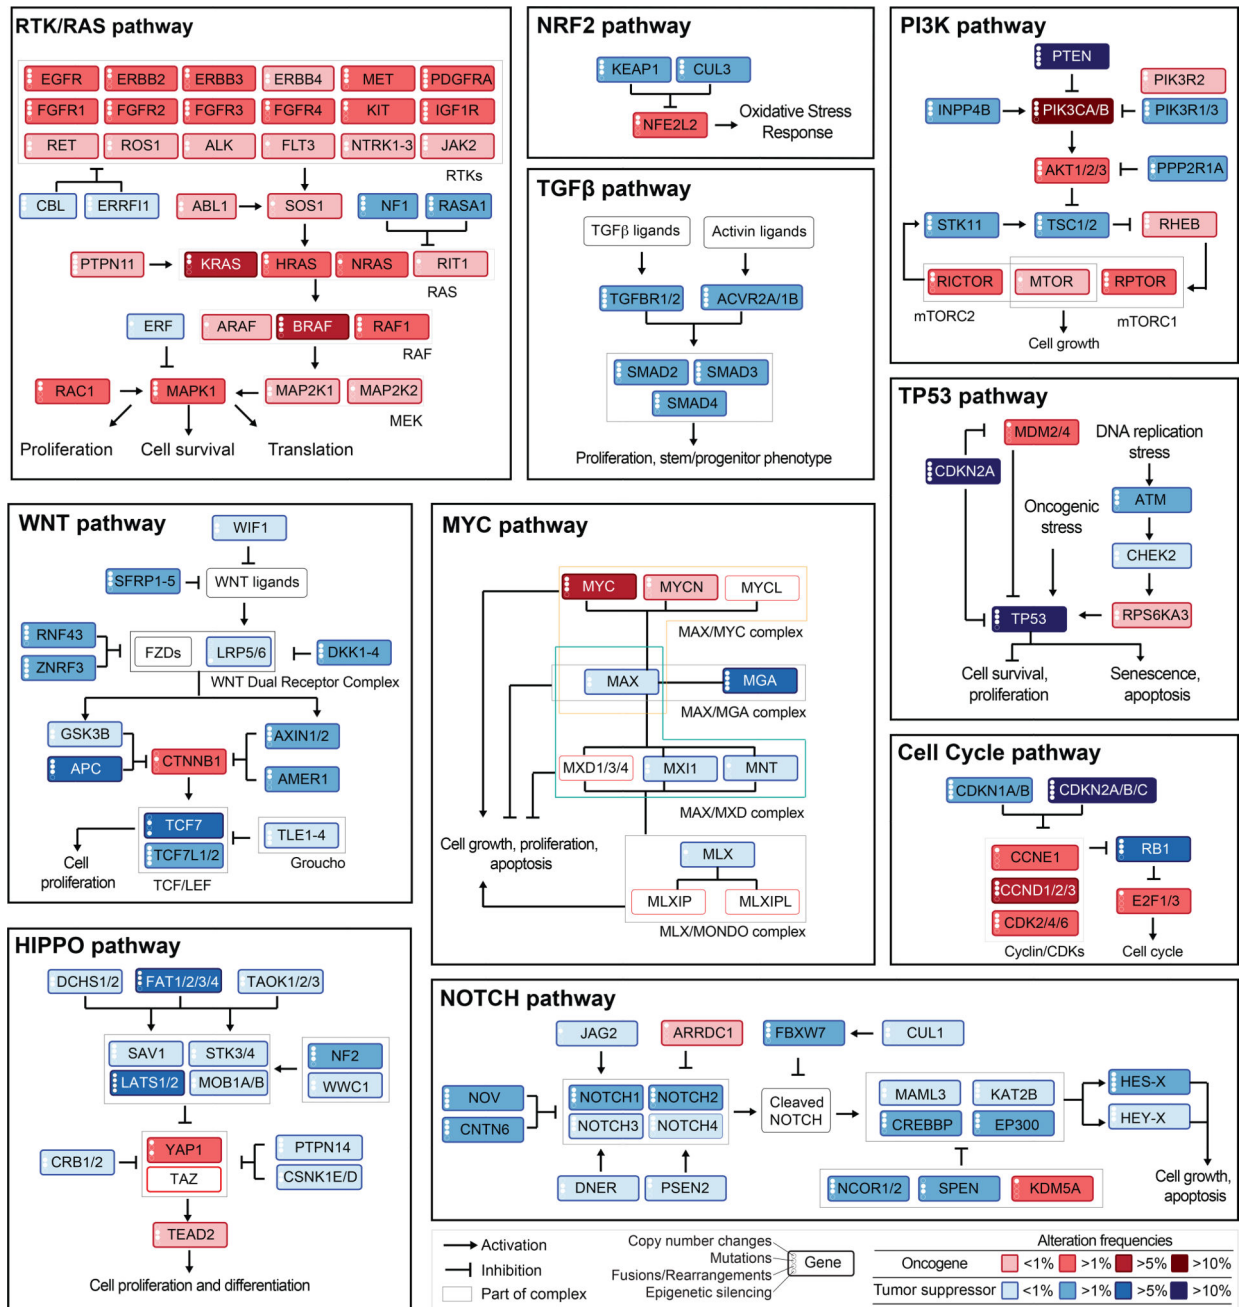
RTK/RAS pathway

EGFR ERBB2 ERBB3 ERBB4 MET PDGFRA
FGFR1 FGFR2 FGFR3 FGFR4 KIT IGF1R
RET ROS1 ALK FLT3 NTRK1-3 JAK2
RTKs

CBL ERRFI1 ABL1 SOS1 NF1 RASA1

PTPN11 KRAS HRAS NRAS RIT1
RAS

ERF ARAF BRAF RAF1
RAF

RAC1 MAPK1 MAP2K1 MAP2K2
MEK

Proliferation Cell survival Translation

NRF2 pathway

KEAP1 CUL3
NFE2L2 Oxidative Stress Response

TGFβ pathway

TGFβ ligands Activin ligands
TGFBR1/2 ACVR2A/1B
SMAD2 SMAD3
SMAD4
Proliferation, stem/progenitor phenotype

PI3K pathway

PTEN
PIK3R2
INPP4B PIK3CA/B PIK3R1/3
AKT1/2/3 PPP2R1A
STK11 TSC1/2 RHEB
RICTOR MTOR RPTOR
mTORC2 mTORC1
Cell growth

TP53 pathway

MDM2/4 DNA replication stress
CDKN2A
Oncogenic stress ATM
CHEK2
TP53 RPS6KA3
Cell survival, proliferation Senescence, apoptosis

WNT pathway

WIF1
SFRP1-5 WNT ligands
RNF43
ZNRF3 FZDs LRP5/6 DKK1-4
WNT Dual Receptor Complex
GSK3B AXIN1/2
APC CTNNB1
AMER1
TCF7
TCF7L1/2 TLE1-4
Cell proliferation TCF/LEF Groucho

MYC pathway

MYC MYCN MYCL
MAX/MYC complex
MAX MGA
MAX/MGA complex
MXD1/3/4 MXI1 MNT
MAX/MXD complex
Cell growth, proliferation, apoptosis
MLX
MLXIP MLXIPL
MLX/MONDO complex

Cell Cycle pathway

CDKN1A/B CDKN2A/B/C
CCNE1 RB1
CCND1/2/3
CDK2/4/6 E2F1/3
Cyclin/CDKs Cell cycle

HIPPO pathway

DCHS1/2 FAT1/2/3/4 TAOK1/2/3
SAV1 STK3/4 NF2
LATS1/2 MOB1A/B WWC1
CRB1/2 YAP1 PTPN14
TAZ CSNK1E/D
TEAD2
Cell proliferation and differentiation

NOTCH pathway

JAG2 ARRDC1 FBXW7 CUL1
NOV NOTCH1 NOTCH2 Cleaved NOTCH MAML3 KAT2B HES-X
CNTN6 NOTCH3 NOTCH4 CREBBP EP300 HEY-X
DNER PSEN2 NCOR1/2 SPEN KDM5A
Cell growth, apoptosis

Activation
Inhibition
Part of complex
Copy number changes
Mutations
Fusions/Rearrangements
Epigenetic silencing
Gene
Alteration frequencies
Oncogene <1% >1% >5% >10%
Tumor suppressor <1% >1% >5% >10%